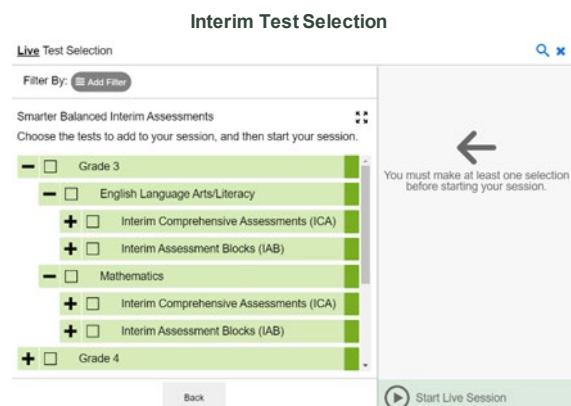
Interim Test Selection

Live Test Selection

Filter By: Add Filter

Smarter Balanced Interim Assessments

Choose the tests to add to your session, and then start your session.

Grade 3

English Language Arts/Literacy

Interim Comprehensive Assessments (ICA)

Interim Assessment Blocks (IAB)

Mathematics

Interim Comprehensive Assessments (ICA)

Interim Assessment Blocks (IAB)

Grade 4

Back

You must make at least one selection before starting your session.

Start Live Session